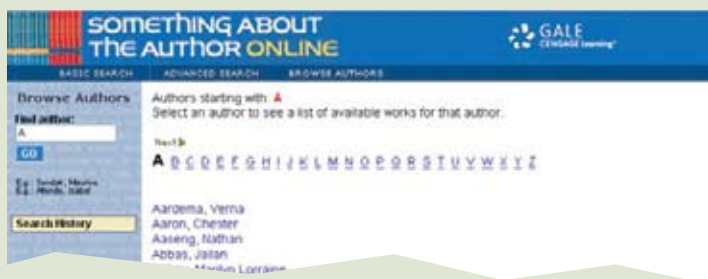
SOMETHING ABOUT THE AUTHOR ONLINE

GALE CENGAGE Learning

BASIC SEARCH ADVANCED SEARCH BROWSE AUTHORS

Browse Authors

Find author:

A

GO

Ex: Sendak, Maurice
Ex: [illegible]

Search History

Authors starting with A

Select an author to see a list of available works for that author.

Next

A B C D E F G H I J K L M N O P Q R S T U V W X Y Z

Aardema, Verna
Aaron, Chester
Aaseng, Nathan
Abbas, Jailan
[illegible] Marilyn Lorraine